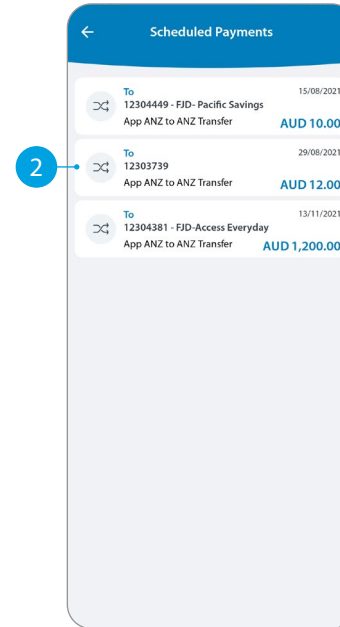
Scheduled Payments

To
12304449 - FJD- Pacific Savings
App ANZ to ANZ Transfer
15/08/2021
AUD 10.00

2

To
12303739
App ANZ to ANZ Transfer
29/08/2021
AUD 12.00

To
12304381 - FJD-Access Everyday
App ANZ to ANZ Transfer
13/11/2021
AUD 1,200.00